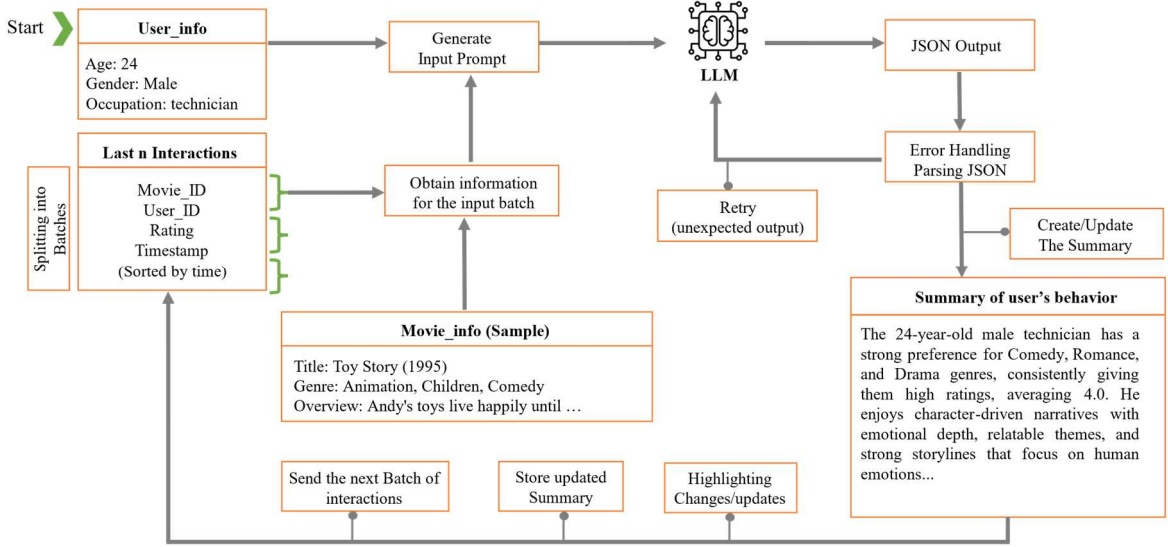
Start

User_info

Age: 24
Gender: Male
Occupation: technician

Generate Input Prompt

LLM

JSON Output

Last n Interactions

Splitting into Batches

Movie_ID
User_ID
Rating
Timestamp
(Sorted by time)

Obtain information for the input batch

Error Handling Parsing JSON

Retry (unexpected output)

Create/Update The Summary

Summary of user's behavior

The 24-year-old male technician has a strong preference for Comedy, Romance, and Drama genres, consistently giving them high ratings, averaging 4.0. He enjoys character-driven narratives with emotional depth, relatable themes, and strong storylines that focus on human emotions...

Movie_info (Sample)

Title: Toy Story (1995)
Genre: Animation, Children, Comedy
Overview: Andy's toys live happily until …

Send the next Batch of interactions

Store updated Summary

Highlighting Changes/updates